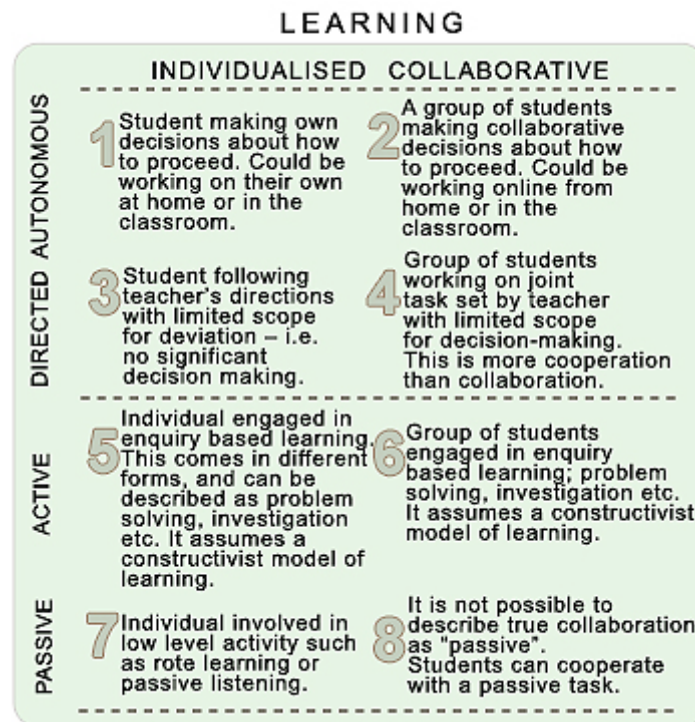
LEARNING

INDIVIDUALISED COLLABORATIVE

AUTONOMOUS

1 Student making own decisions about how to proceed. Could be working on their own at home or in the classroom.

2 A group of students making collaborative decisions about how to proceed. Could be working online from home or in the classroom.

DIRECTED

3 Student following teacher's directions with limited scope for deviation – i.e. no significant decision making.

4 Group of students working on joint task set by teacher with limited scope for decision-making. This is more cooperation than collaboration.

ACTIVE

5 Individual engaged in enquiry based learning. This comes in different forms, and can be described as problem solving, investigation etc. It assumes a constructivist model of learning.

6 Group of students engaged in enquiry based learning; problem solving, investigation etc. It assumes a constructivist model of learning.

PASSIVE

7 Individual involved in low level activity such as rote learning or passive listening.

8 It is not possible to describe true collaboration as "passive". Students can cooperate with a passive task.